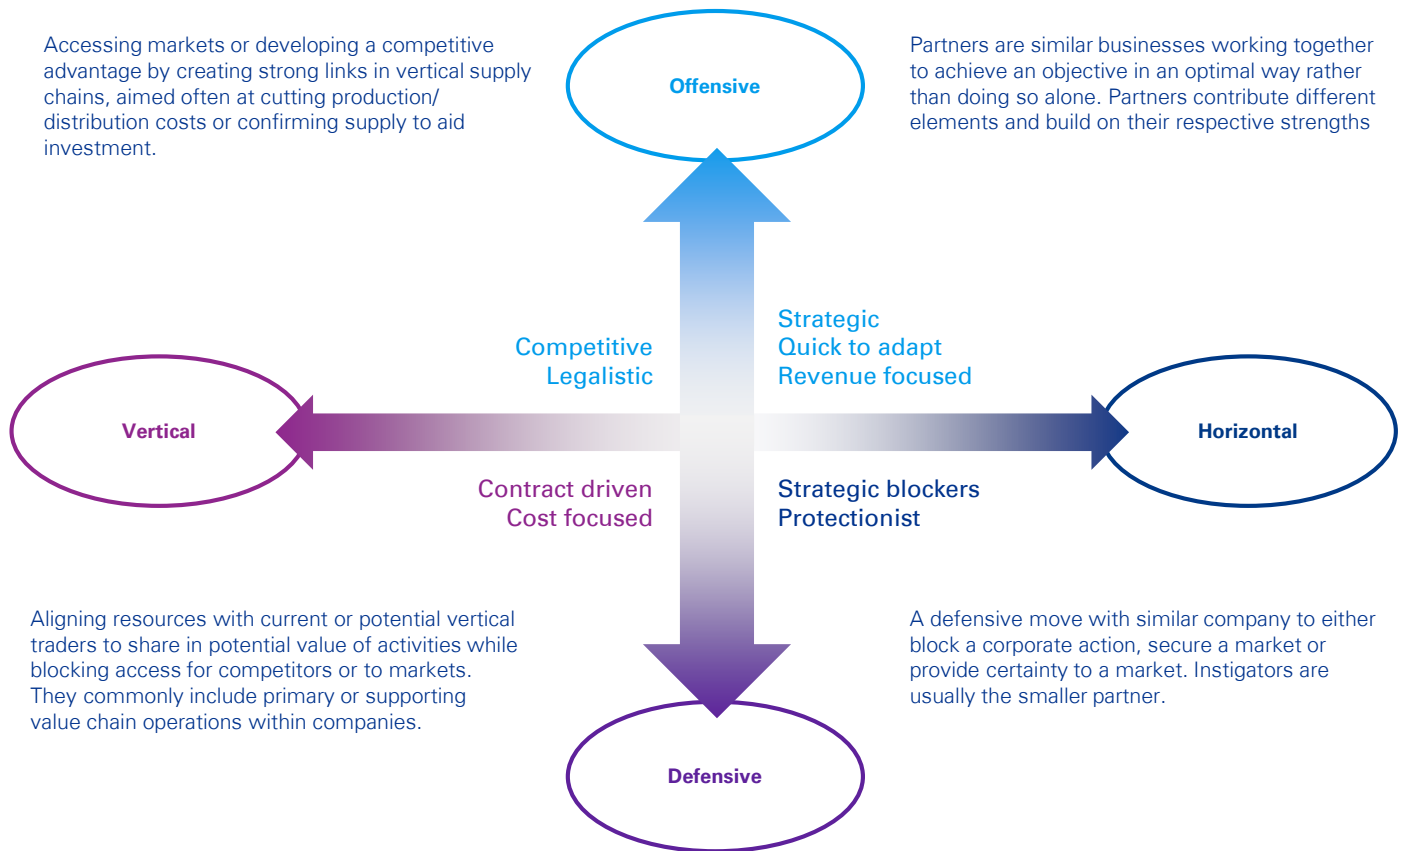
Accessing markets or developing a competitive advantage by creating strong links in vertical supply chains, aimed often at cutting production/ distribution costs or confirming supply to aid investment.

Offensive

Partners are similar businesses working together to achieve an objective in an optimal way rather than doing so alone. Partners contribute different elements and build on their respective strengths

Competitive
Legalistic

Strategic
Quick to adapt
Revenue focused

Vertical

Horizontal

Contract driven
Cost focused

Strategic blockers
Protectionist

Aligning resources with current or potential vertical traders to share in potential value of activities while blocking access for competitors or to markets. They commonly include primary or supporting value chain operations within companies.

A defensive move with similar company to either block a corporate action, secure a market or provide certainty to a market. Instigators are usually the smaller partner.

Defensive